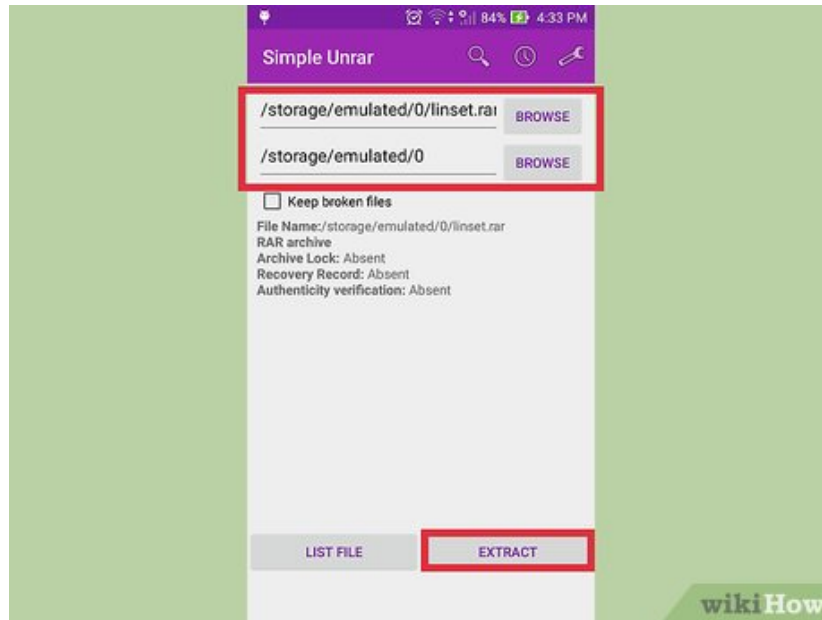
84% 4:33 PM

Simple Unrar

/storage/emulated/0/linset.rar BROWSE

/storage/emulated/0 BROWSE

Keep broken files

File Name:/storage/emulated/0/linset.rar
RAR archive
Archive Lock: Absent
Recovery Record: Absent
Authenticity verification: Absent

LIST FILE

EXTRACT

wikiHow